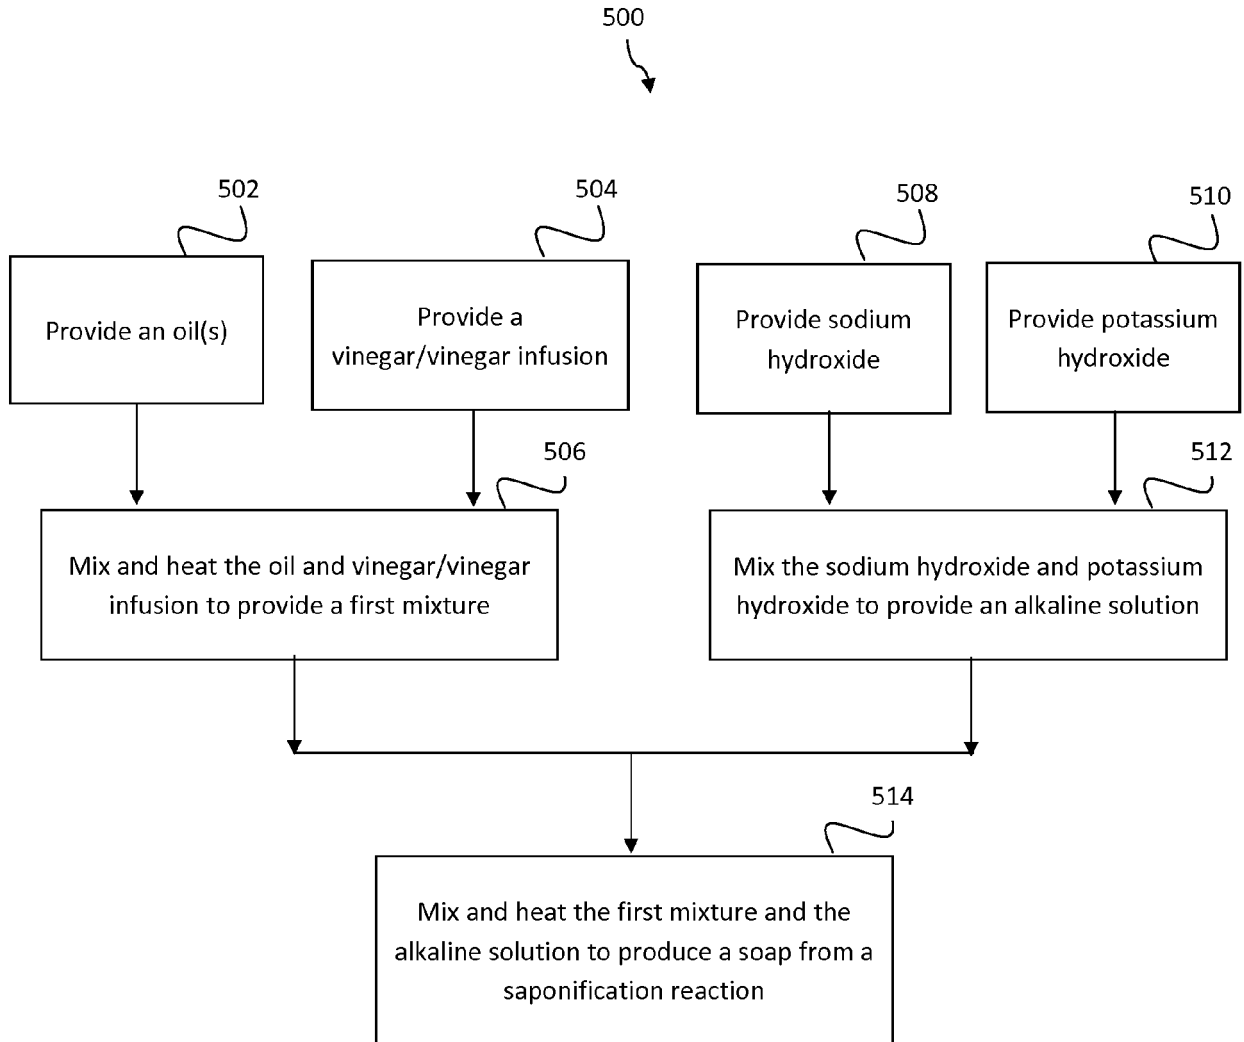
500

502

Provide an oil(s)

504

Provide a vinegar/vinegar infusion

508

Provide sodium hydroxide

510

Provide potassium hydroxide

506

Mix and heat the oil and vinegar/vinegar infusion to provide a first mixture

512

Mix the sodium hydroxide and potassium hydroxide to provide an alkaline solution

514

Mix and heat the first mixture and the alkaline solution to produce a soap from a saponification reaction